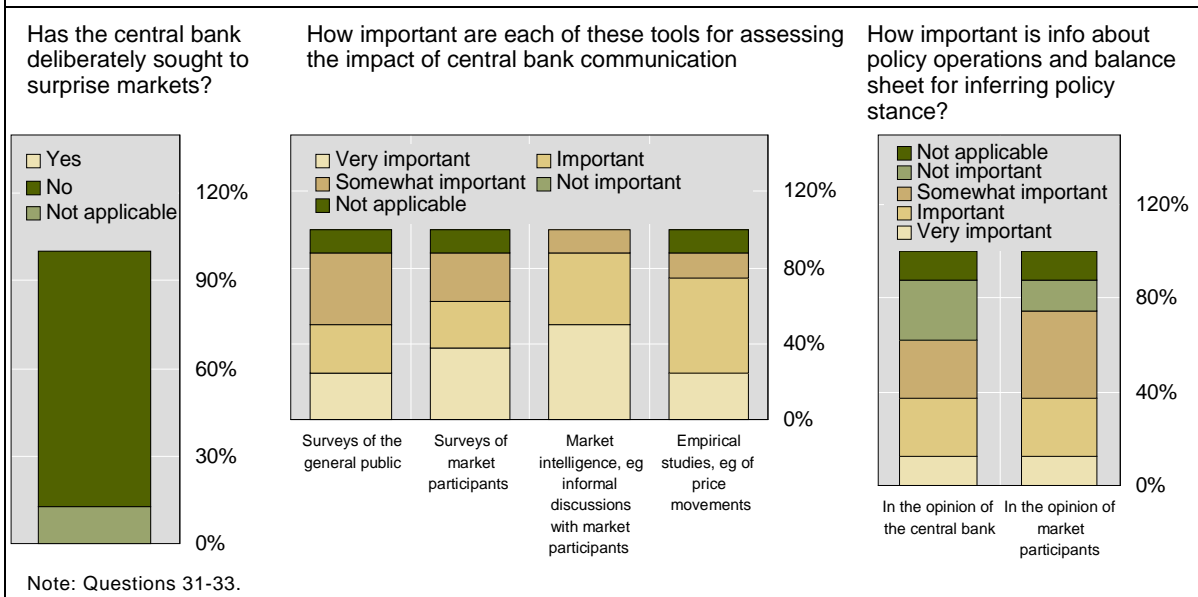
Has the central bank deliberately sought to surprise markets?

Yes
No
Not applicable

120%
90%
60%
30%
0%

How important are each of these tools for assessing the impact of central bank communication

Very important
Important
Somewhat important
Not important
Not applicable

120%
80%
40%
0%

Surveys of the general public
Surveys of market participants
Market intelligence, eg informal discussions with market participants
Empirical studies, eg of price movements

How important is info about policy operations and balance sheet for inferring policy stance?

Not applicable
Not important
Somewhat important
Important
Very important

120%
80%
40%
0%

In the opinion of the central bank
In the opinion of market participants

Note: Questions 31-33.